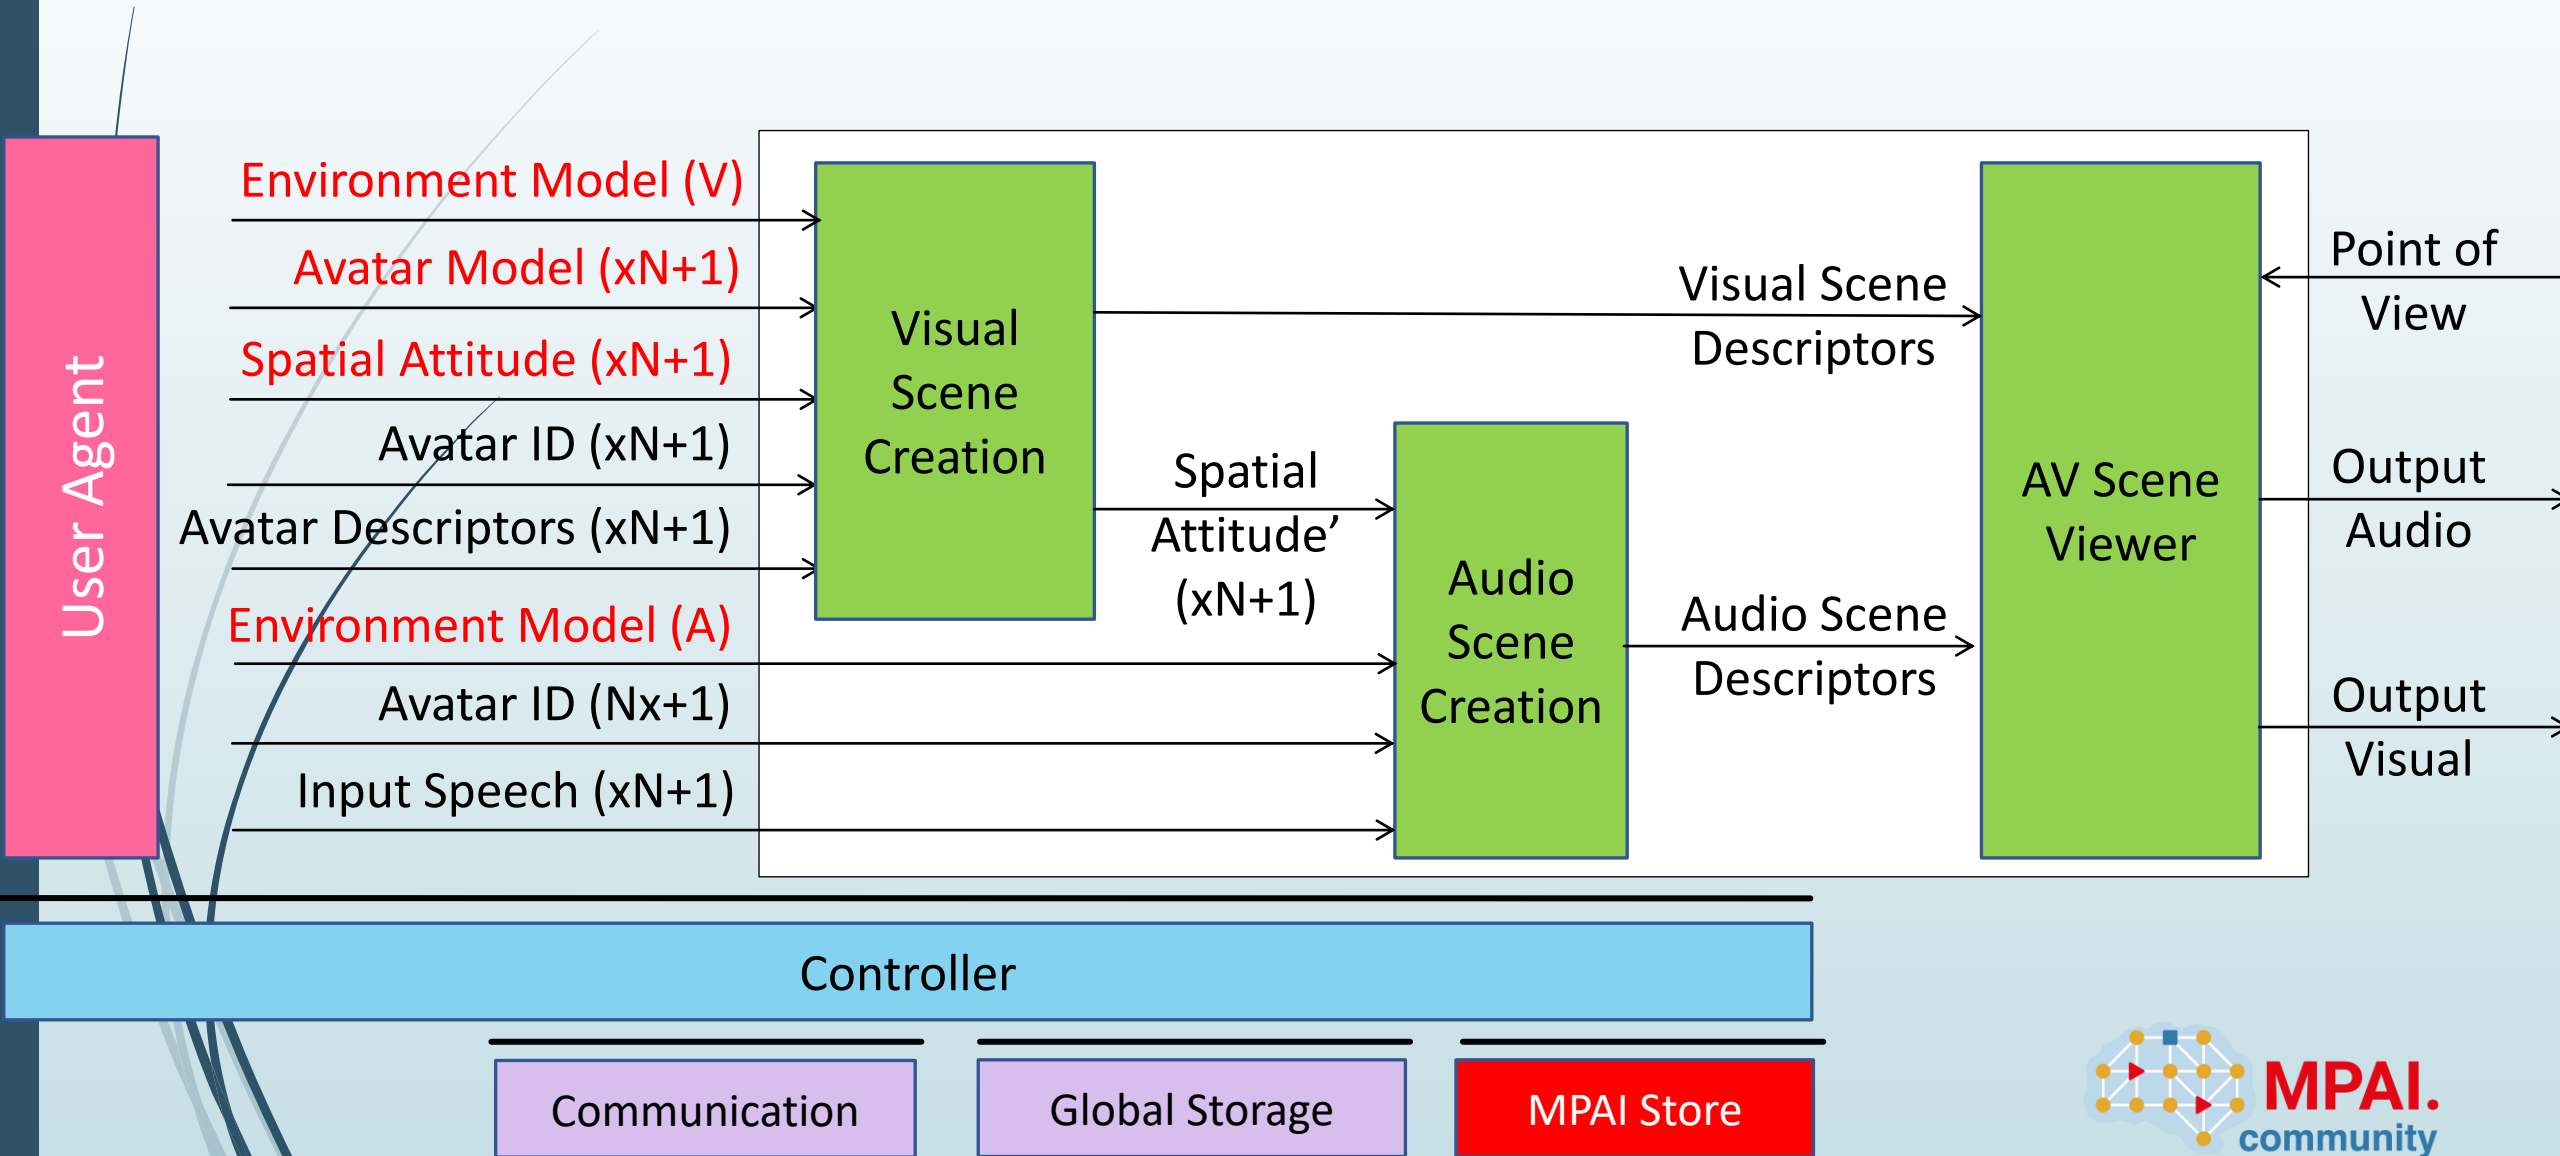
User Agent

Environment Model (V)
Avatar Model (xN+1)
Spatial Attitude (xN+1)
Avatar ID (xN+1)
Avatar Descriptors (xN+1)
Environment Model (A)
Avatar ID (Nx+1)
Input Speech (xN+1)

Visual Scene Creation

Spatial Attitude’ (xN+1)

Audio Scene Creation

Visual Scene Descriptors

Audio Scene Descriptors

AV Scene Viewer

Point of View

Output Audio

Output Visual

Controller

Communication

Global Storage

MPAI Store

MPAI. community